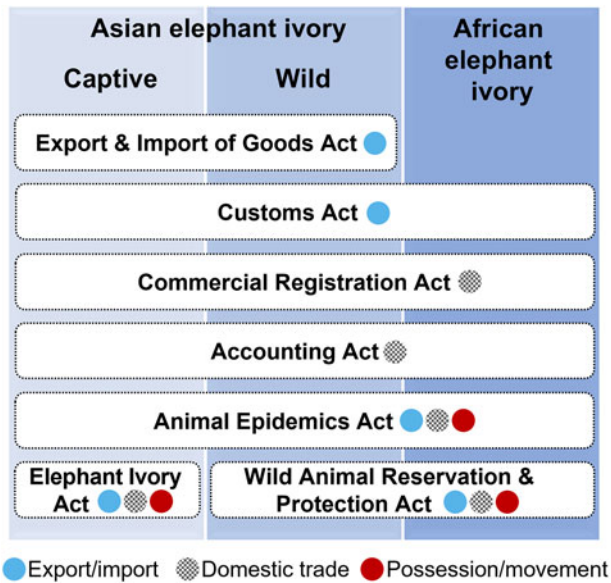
Asian elephant ivory

Captive

Wild

African elephant ivory

Export & Import of Goods Act

Customs Act

Commercial Registration Act

Accounting Act

Animal Epidemics Act

Elephant Ivory Act

Wild Animal Reservation & Protection Act

Export/import Domestic trade Possession/movement